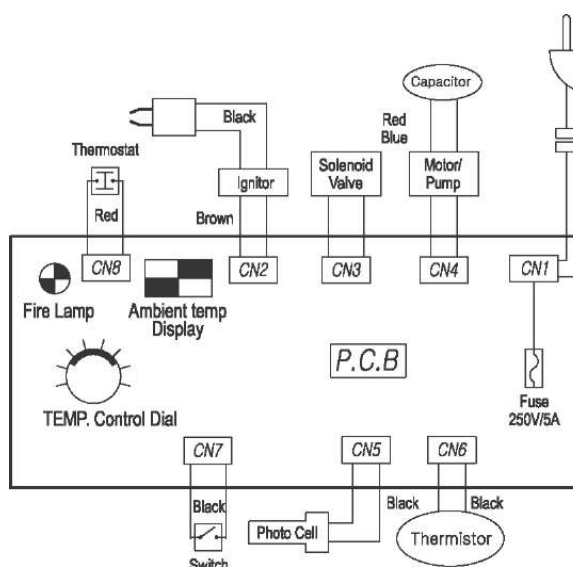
Capacitor

Red
Blue

Black

Thermostat

Red

Ignitor

Brown

Solenoid Valve

Motor/ Pump

CN8

CN2

CN3

CN4

CN1

Fire Lamp

Ambient temp Display

P.C.B

TEMP. Control Dial

Fuse 250V/5A

CN7

CN5

CN6

Black

Black

Black

Photo Cell

Thermistor

Switch